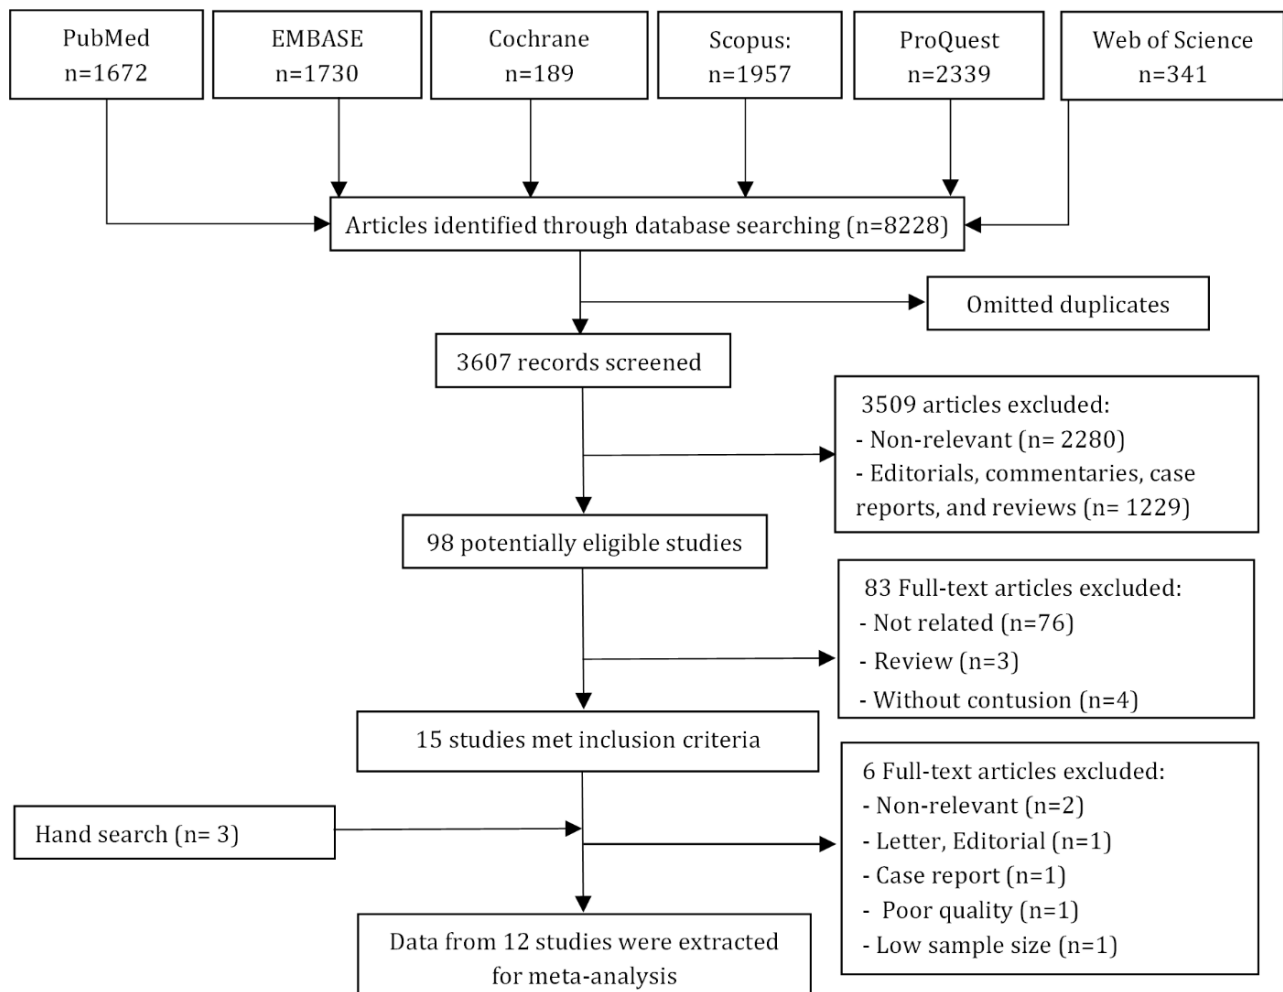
PubMed
n=1672

EMBASE
n=1730

Cochrane
n=189

Scopus:
n=1957

ProQuest
n=2339

Web of Science
n=341

Articles identified through database searching (n=8228)

Omitted duplicates

3607 records screened

3509 articles excluded:
- Non-relevant (n= 2280)
- Editorials, commentaries, case reports, and reviews (n= 1229)

98 potentially eligible studies

83 Full-text articles excluded:
- Not related (n=76)
- Review (n=3)
- Without contusion (n=4)

15 studies met inclusion criteria

Hand search (n= 3)

6 Full-text articles excluded:
- Non-relevant (n=2)
- Letter, Editorial (n=1)
- Case report (n=1)
- Poor quality (n=1)
- Low sample size (n=1)

Data from 12 studies were extracted for meta-analysis